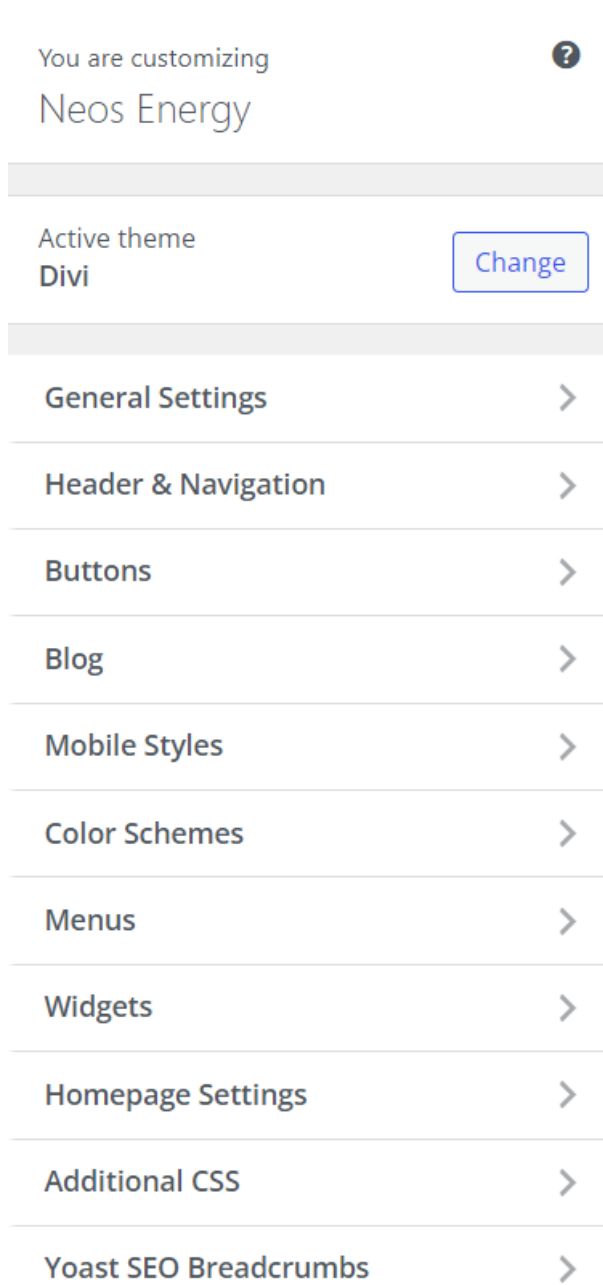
You are customizing
Neos Energy

Active theme
Divi

Change

General Settings

Header & Navigation

Buttons

Blog

Mobile Styles

Color Schemes

Menus

Widgets

Homepage Settings

Additional CSS

Yoast SEO Breadcrumbs